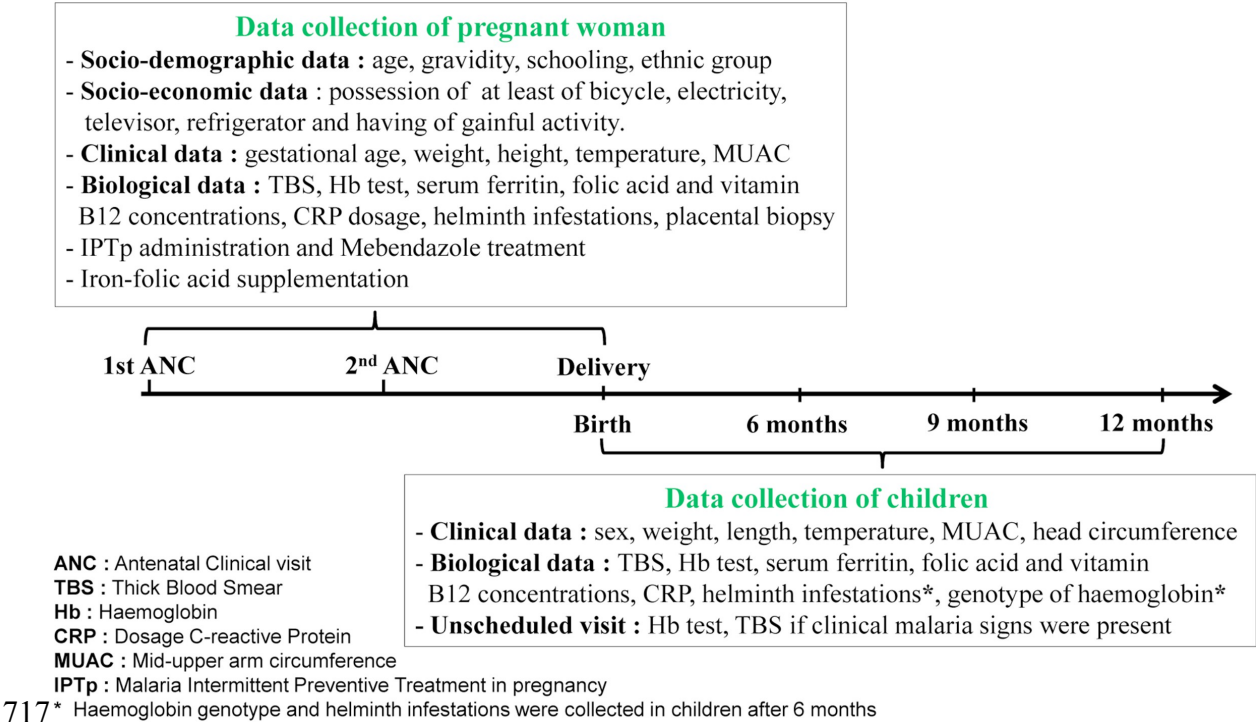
Data collection of pregnant woman
- Socio-demographic data : age, gravidity, schooling, ethnic group
- Socio-economic data : possession of at least of bicycle, electricity, televisor, refrigerator and having of gainful activity.
- Clinical data : gestational age, weight, height, temperature, MUAC
- Biological data : TBS, Hb test, serum ferritin, folic acid and vitamin B12 concentrations, CRP dosage, helminth infestations, placental biopsy
- IPTp administration and Mebendazole treatment
- Iron-folic acid supplementation

1st ANC
2$^{nd}$ ANC
Delivery
Birth
6 months
9 months
12 months

Data collection of children
- Clinical data : sex, weight, length, temperature, MUAC, head circumference
- Biological data : TBS, Hb test, serum ferritin, folic acid and vitamin B12 concentrations, CRP, helminth infestations*, genotype of haemoglobin*
- Unscheduled visit : Hb test, TBS if clinical malaria signs were present

ANC : Antenatal Clinical visit
TBS : Thick Blood Smear
Hb : Haemoglobin
CRP : Dosage C-reactive Protein
MUAC : Mid-upper arm circumference
IPTp : Malaria Intermittent Preventive Treatment in pregnancy
717 * Haemoglobin genotype and helminth infestations were collected in children after 6 months